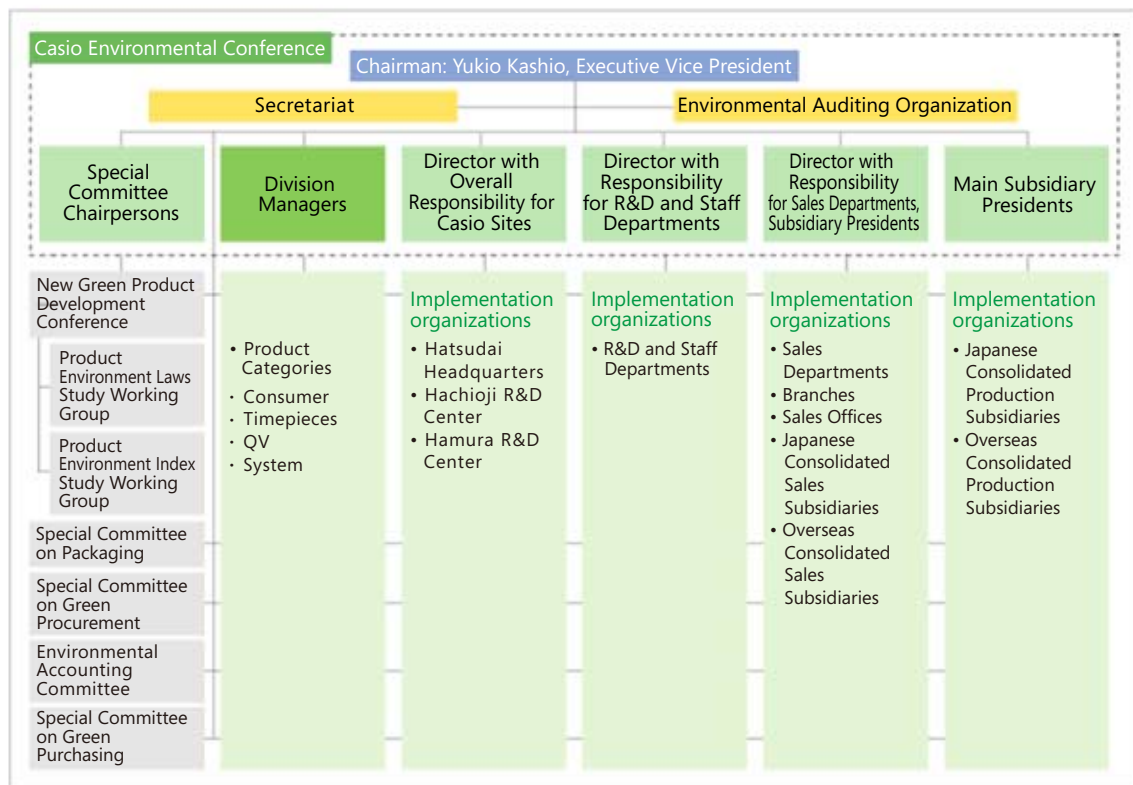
Casio Environmental Conference

Chairman: Yukio Kashio, Executive Vice President

Secretariat

Environmental Auditing Organization

Special Committee Chairpersons

Division Managers

Director with Overall Responsibility for Casio Sites

Director with Responsibility for R&D and Staff Departments

Director with Responsibility for Sales Departments, Subsidiary Presidents

Main Subsidiary Presidents

New Green Product Development Conference

Product Environment Laws Study Working Group

Product Environment Index Study Working Group

Special Committee on Packaging

Special Committee on Green Procurement

Environmental Accounting Committee

Special Committee on Green Purchasing

• Product Categories
• Consumer
• Timepieces
• QV
• System

Implementation organizations
• Hatsudai Headquarters
• Hachioji R&D Center
• Hamura R&D Center

Implementation organizations
• R&D and Staff Departments

Implementation organizations
• Sales Departments
• Branches
• Sales Offices
• Japanese Consolidated Sales Subsidiaries
• Overseas Consolidated Sales Subsidiaries

Implementation organizations
• Japanese Consolidated Production Subsidiaries
• Overseas Consolidated Production Subsidiaries